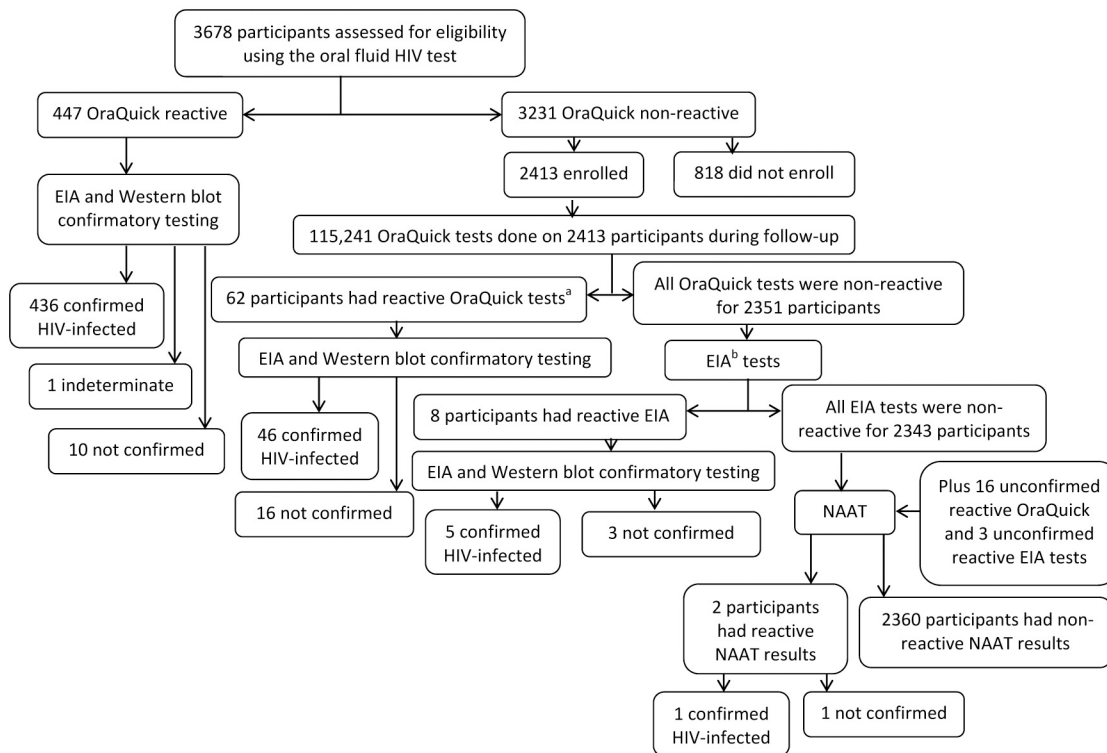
3678 participants assessed for eligibility using the oral fluid HIV test

447 OraQuick reactive

3231 OraQuick non-reactive

2413 enrolled

818 did not enroll

EIA and Western blot confirmatory testing

115,241 OraQuick tests done on 2413 participants during follow-up

436 confirmed HIV-infected

62 participants had reactive OraQuick tests$^{a}$

All OraQuick tests were non-reactive for 2351 participants

1 indeterminate

EIA and Western blot confirmatory testing

EIA$^{b}$ tests

10 not confirmed

46 confirmed HIV-infected

8 participants had reactive EIA

All EIA tests were non-reactive for 2343 participants

EIA and Western blot confirmatory testing

16 not confirmed

5 confirmed HIV-infected

3 not confirmed

NAAT

Plus 16 unconfirmed reactive OraQuick and 3 unconfirmed reactive EIA tests

2 participants had reactive NAAT results

2360 participants had non-reactive NAAT results

1 confirmed HIV-infected

1 not confirmed